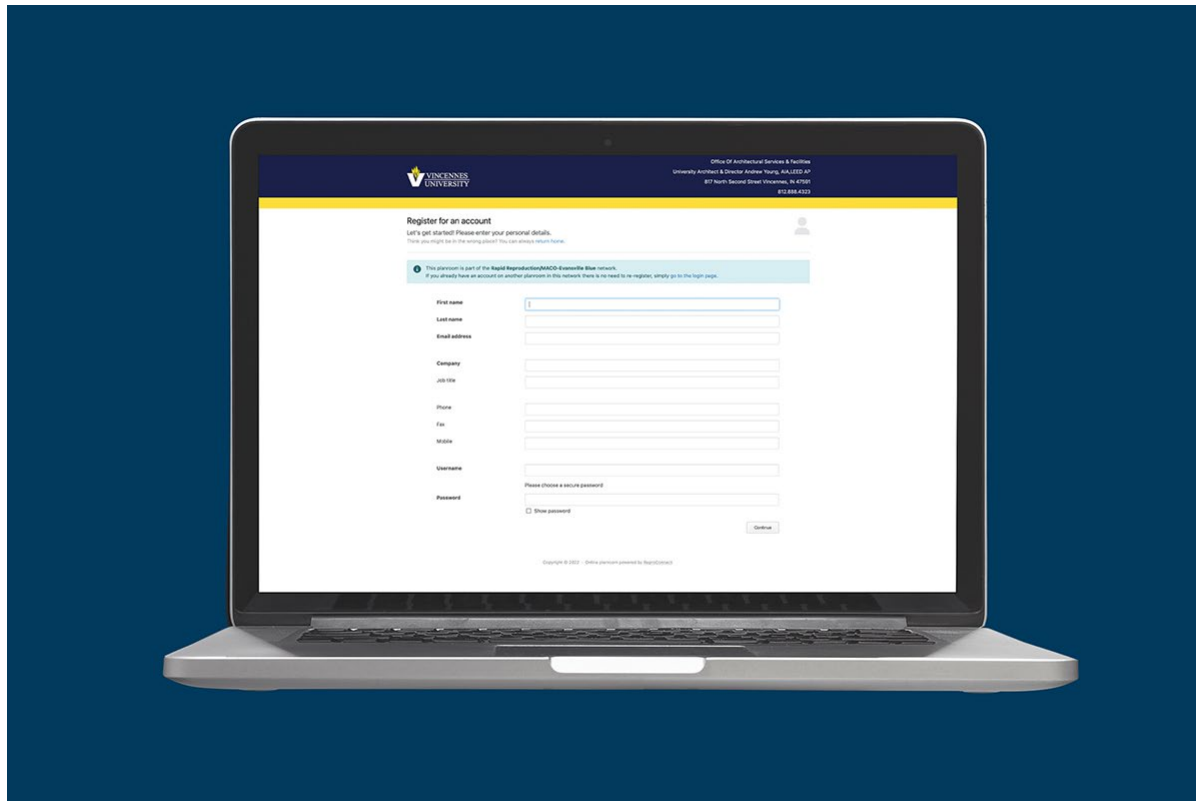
VINCENNES UNIVERSITY

Office Of Architectural Services & Facilities
University Architect & Director Andrew Young, AIA,LEED AP
817 North Second Street Vincennes, IN 47591
812.888.4323

Register for an account
Let's get started! Please enter your personal details.
Think you might be in the wrong place? You can always return home.

This planroom is part of the Rapid Reproduction/MACO-Evansville Blue network.
If you already have an account on another planroom in this network there is no need to re-register, simply go to the login page.

First name
Last name
Email address
Company
Job title
Phone
Fax
Mobile
Username
Please choose a secure password
Password
Show password
Continue

Copyright © 2022 - Online planroom powered by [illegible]